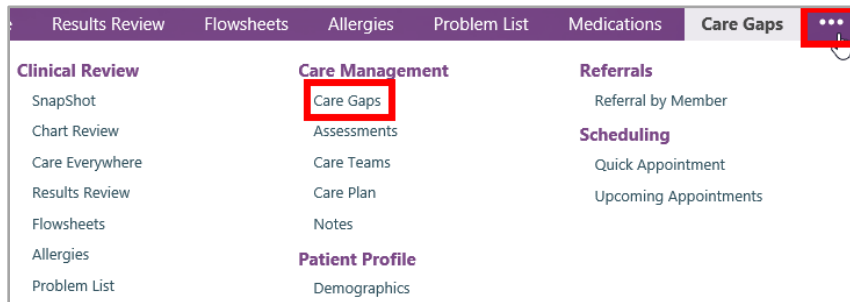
e Results Review Flowsheets Allergies Problem List Medications Care Gaps •••

Clinical Review
SnapShot
Chart Review
Care Everywhere
Results Review
Flowsheets
Allergies
Problem List

Care Management
Care Gaps
Assessments
Care Teams
Care Plan
Notes
Patient Profile
Demographics

Referrals
Referral by Member
Scheduling
Quick Appointment
Upcoming Appointments